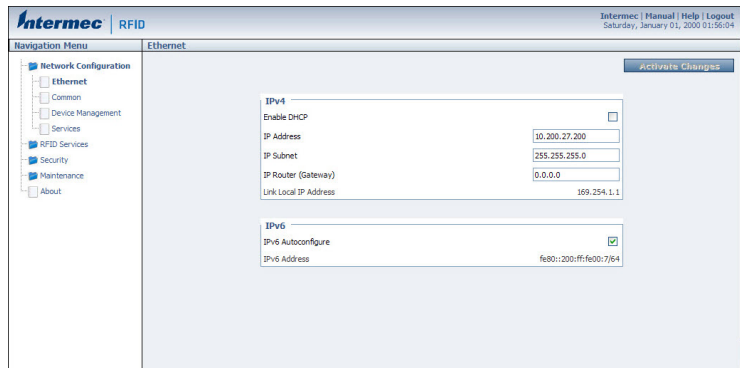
Intermec | RFID

Intermec | Manual | Help | Logout
Saturday, January 01, 2000 01:56:04

Navigation Menu

Ethernet

Network Configuration
Ethernet
Common
Device Management
Services
RFID Services
Security
Maintenance
About

Activate Changes

IPv4
Enable DHCP
IP Address 10.200.27.200
IP Subnet 255.255.255.0
IP Router (Gateway) 0.0.0.0
Link Local IP Address 169.254.1.1

IPv6
IPv6 Autoconfigure
IPv6 Address fe80::200:ff:fe00:7/64